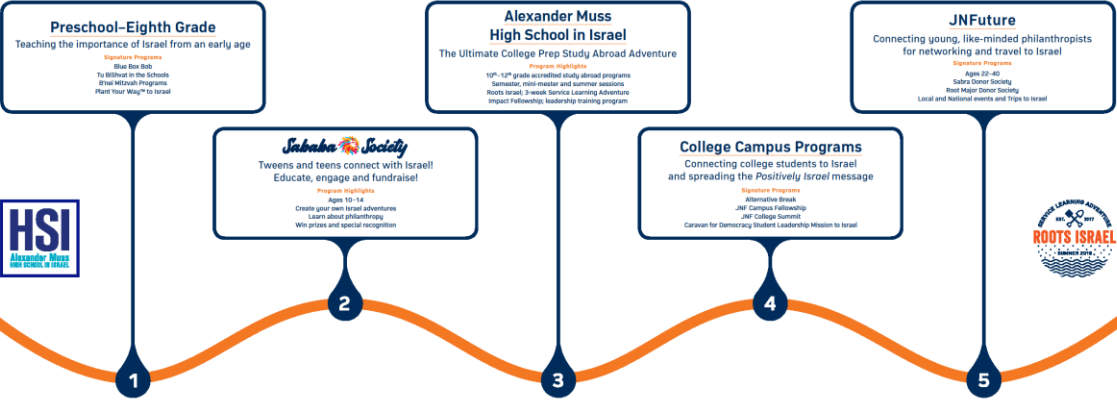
Preschool–Eighth Grade

Teaching the importance of Israel from an early age

Signature Programs

Blue Box Bob

Tu Bishvat in the Schools

B'nei Mitzvah Programs

Plant Your Way™ to Israel

Sababa Society

Tweens and teens connect with Israel! Educate, engage and fundraise!

Program Highlights

Ages 10–14

Create your own Israel adventures

Learn about philanthropy

Win prizes and special recognition

Alexander Muss High School in Israel

The Ultimate College Prep Study Abroad Adventure

Program Highlights

$10^{th}$–$12^{th}$ grade accredited study abroad programs

Semester, mini-mester and summer sessions

Roots Israel; 3-week Service Learning Adventure

Impact Fellowship; leadership training program

College Campus Programs

Connecting college students to Israel and spreading the Positively Israel message

Signature Programs

Alternative Break

JNF Campus Fellowship

JNF College Summit

Caravan for Democracy Student Leadership Mission to Israel

JNFuture

Connecting young, like-minded philanthropists for networking and travel to Israel

Signature Programs

Ages 22–40

Sabra Donor Society

Root Major Donor Society

Local and National events and Trips to Israel

HSI

Alexander Muss

HIGH SCHOOL IN ISRAEL

SERVICE LEARNING ADVENTURE

EST. 2017

ROOTS ISRAEL

SUMMER 2018

1

2

3

4

5